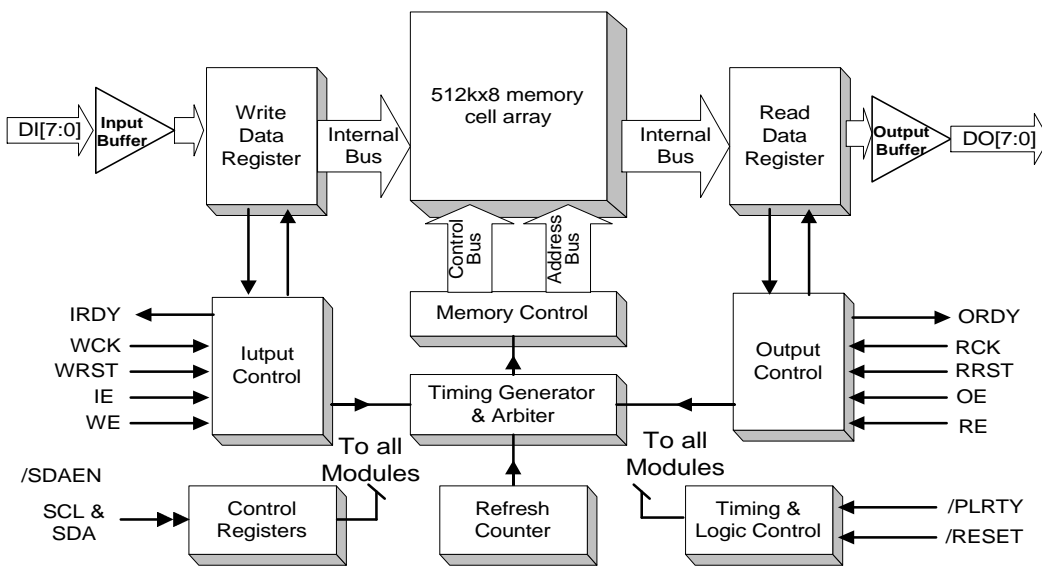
DI[7:0]

Input Buffer

Write Data Register

Internal Bus

512kx8 memory cell array

Internal Bus

Read Data Register

Output Buffer

DO[7:0]

Control Bus

Address Bus

Memory Control

IRDY

WCK

WRST

IE

WE

Iutput Control

Timing Generator & Arbiter

Output Control

ORDY

RCK

RRST

OE

RE

To all Modules

To all Modules

/SDAEN

SCL & SDA

Control Registers

Refresh Counter

Timing & Logic Control

/PLRTY

/RESET